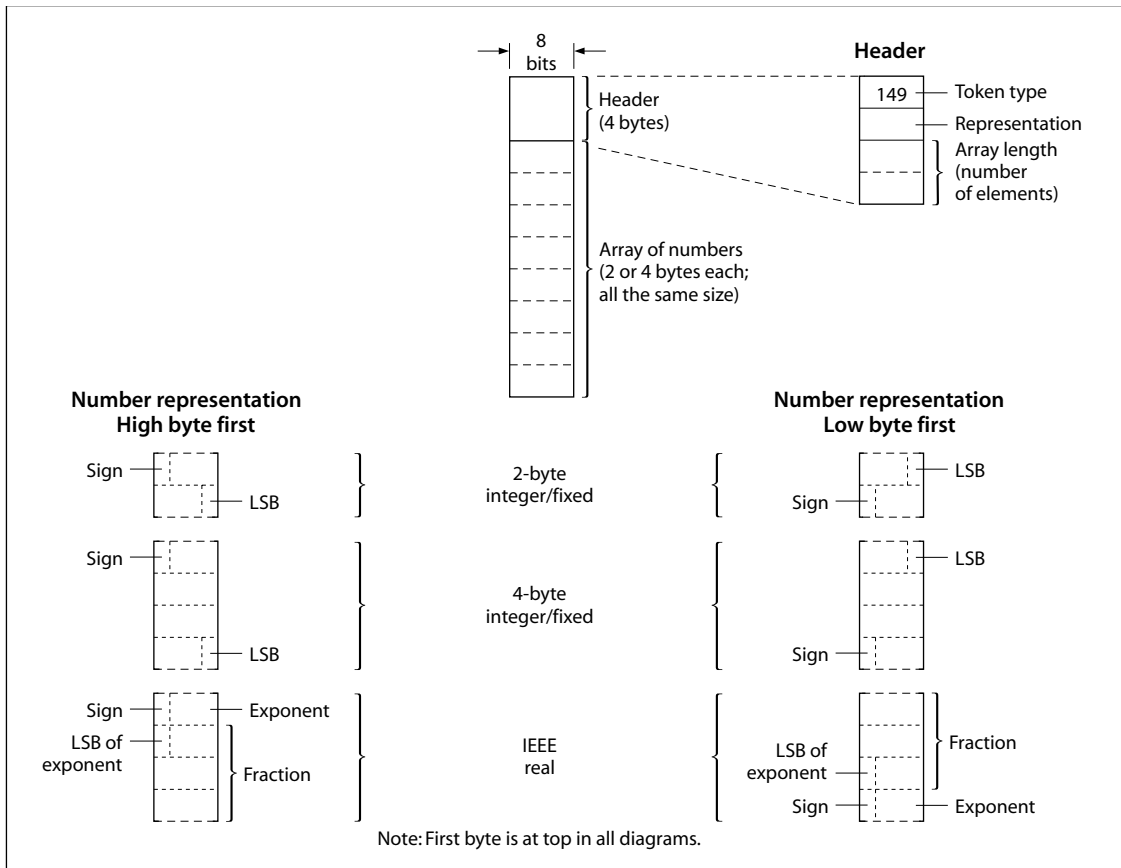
8
bits

Header
(4 bytes)

Array of numbers
(2 or 4 bytes each;
all the same size)

Header

149 Token type

Representation

Array length
(number
of elements)

Number representation
High byte first

Number representation
Low byte first

Sign

LSB

2-byte
integer/fixed

LSB

Sign

Sign

LSB

4-byte
integer/fixed

LSB

Sign

Sign

Exponent

LSB of
exponent

Fraction

IEEE
real

Fraction

LSB of
exponent

Sign

Exponent

Note: First byte is at top in all diagrams.